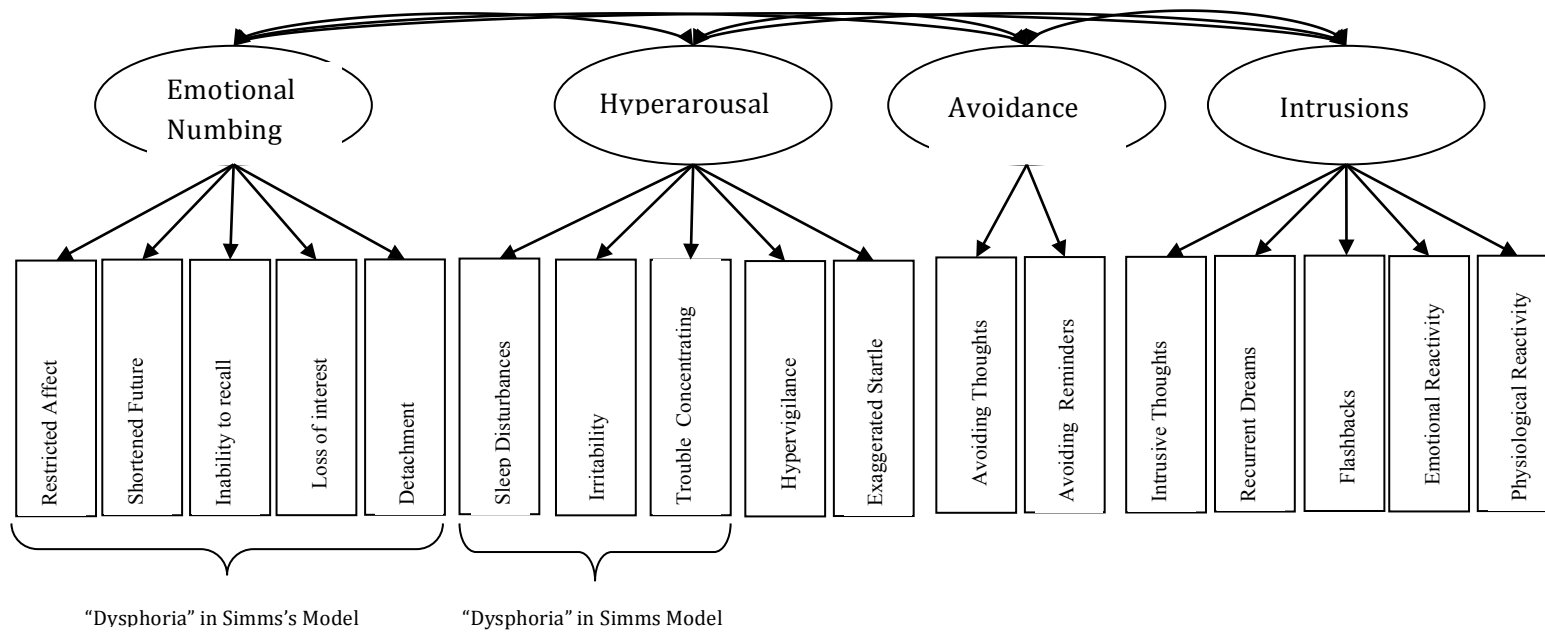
Emotional Numbing

Hyperarousal

Avoidance

Intrusions

Restricted Affect

Shortened Future

Inability to recall

Loss of interest

Detachment

Sleep Disturbances

Irritability

Trouble Concentrating

Hypervigilance

Exaggerated Startle

Avoiding Thoughts

Avoiding Reminders

Intrusive Thoughts

Recurrent Dreams

Flashbacks

Emotional Reactivity

Physiological Reactivity

"Dysphoria" in Simms's Model

"Dysphoria" in Simms Model